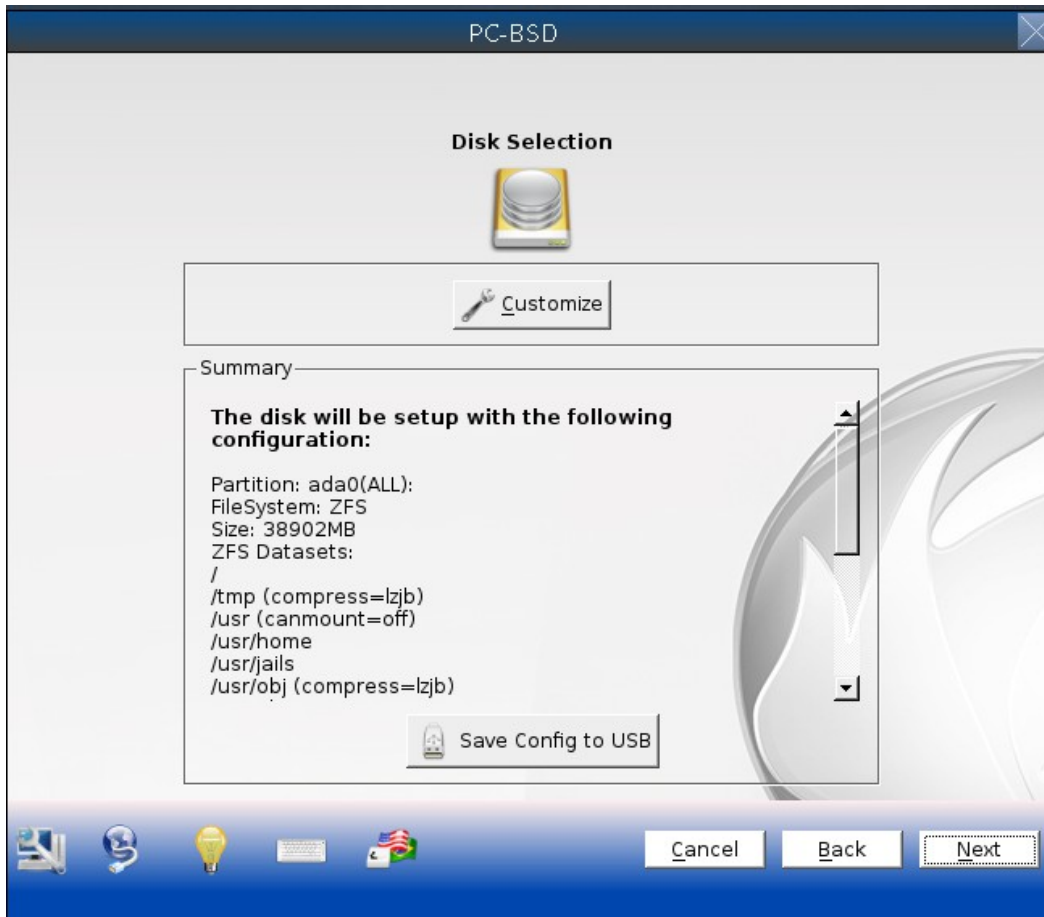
PC-BSD

Disk Selection

Customize

Summary

**The disk will be setup with the following configuration:**

Partition: ada0(ALL):
FileSystem: ZFS
Size: 38902MB
ZFS Datasets:
/
/tmp (compress=lzjb)
/usr (canmount=off)
/usr/home
/usr/jails
/usr/obj (compress=lzjb)

Save Config to USB

Cancel Back Next